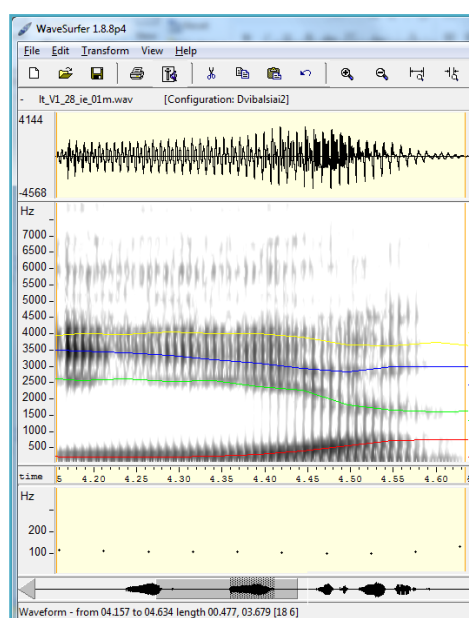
WaveSurfer 1.8.8p4

File Edit Transform View Help

- lt_V1_28_ie_01m.wav [Configuration: Dvibalsiai2]

4144

-4568

Hz

7000
6500
6000
5500
5000
4500
4000
3500
3000
2500
2000
1500
1000
500

time 5 4.20 4.25 4.30 4.35 4.40 4.45 4.50 4.55 4.60

Hz

200
100

Waveform - from 04.157 to 04.634 length 00.477, 03.679 [18 6]